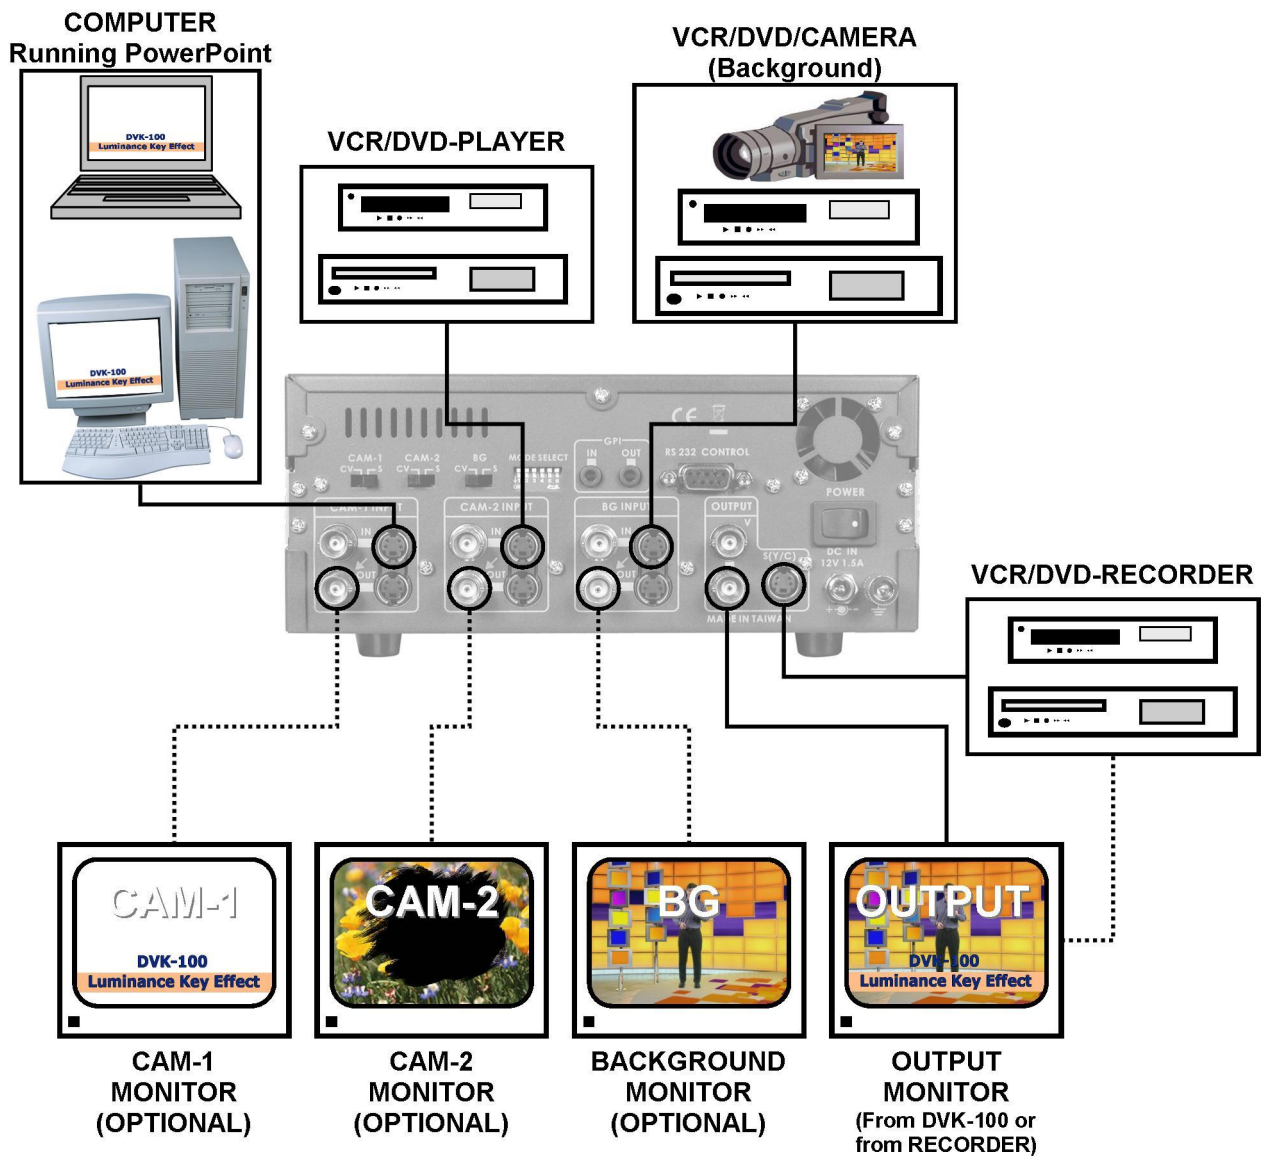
COMPUTER
Running PowerPoint

DVK-100
Luminance Key Effect

DVK-100
Luminance Key Effect

VCR/DVD-PLAYER

VCR/DVD/CAMERA
(Background)

CAM-1 CAM-2 BG MODE SELECT
CV S CV S CV S
GPI
IN OUT
RS 232 CONTROL
POWER
CAM-1 INPUT
IN
OUT
CAM-2 INPUT
IN
OUT
BG INPUT
IN
OUT
OUTPUT
V
S(Y/C)
DC IN
12V 1.5A
MADE IN TAIWAN

VCR/DVD-RECORDER

CAM-1
DVK-100
Luminance Key Effect

CAM-2

BG

OUTPUT
DVK-100
Luminance Key Effect

CAM-1
MONITOR
(OPTIONAL)

CAM-2
MONITOR
(OPTIONAL)

BACKGROUND
MONITOR
(OPTIONAL)

OUTPUT
MONITOR
(From DVK-100 or from RECORDER)